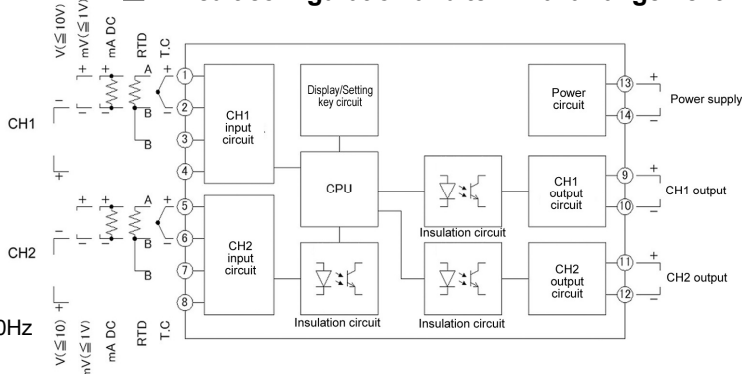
V(≦10V) mV(≦1V) mA DC RTD T.C

CH1

CH2

0Hz

V(≦10) mV(≦1V) mA DC RTD T.C

+ + A +
− − −
B
B
+

+ + A +
− − −
B
B
+

1
2
3
4
5
6
7
8

CH1 input circuit

CH2 input circuit

Display/Setting key circuit

CPU

Insulation circuit

Insulation circuit

Insulation circuit

Power circuit

CH1 output circuit

CH2 output circuit

13
14
9
10
11
12

+ − Power supply

+ − CH1 output

+ − CH2 output